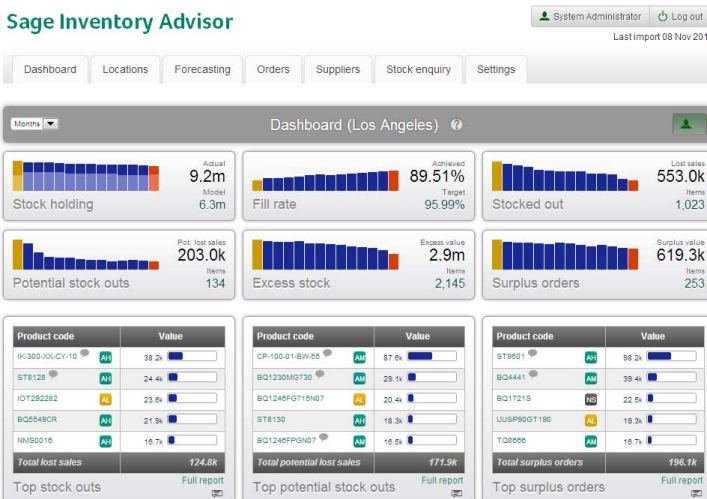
Sage Inventory Advisor

System Administrator | Log out

Last import 08 Nov 201

Dashboard | Locations | Forecasting | Orders | Suppliers | Stock enquiry | Settings

Months

Dashboard (Los Angeles)

Actual
9.2m
Model
6.3m
Stock holding

Achieved
89.51%
Target
95.99%
Fill rate

Lost sales
553.0k
Items
1,023
Stocked out

Pot. lost sales
203.0k
Items
134
Potential stock outs

Excess value
2.9m
Items
2,145
Excess stock

Surplus value
619.3k
Items
253
Surplus orders

| Product code | | Value |
|---|---|---|
| IK-300-XX-CY-10 | AH | 38.2k |
| ST8128 | AH | 24.4k |
| IOT292282 | AL | 23.6k |
| BQ5549CR | AH | 21.9k |
| NMS0016 | AH | 16.7k |
| Total lost sales | | 124.8k |

Top stock outs
Full report

| Product code | | Value |
|---|---|---|
| CP-100-01-BW-55 | AM | 87.6k |
| BQ1230MG730 | AM | 29.1k |
| BQ1246FG715N07 | AL | 20.4k |
| ST8130 | AH | 18.3k |
| BQ1246FPGN07 | AH | 16.5k |
| Total potential lost sales | | 171.9k |

Top potential stock outs
Full report

| Product code | | Value |
|---|---|---|
| ST9601 | AH | 98.2k |
| BQ4441 | AM | 39.4k |
| BQ1721S | NS | 22.5k |
| UUSP90GT190 | AL | 19.3k |
| TQ8666 | AM | 16.7k |
| Total surplus orders | | 196.1k |

Top surplus orders
Full report